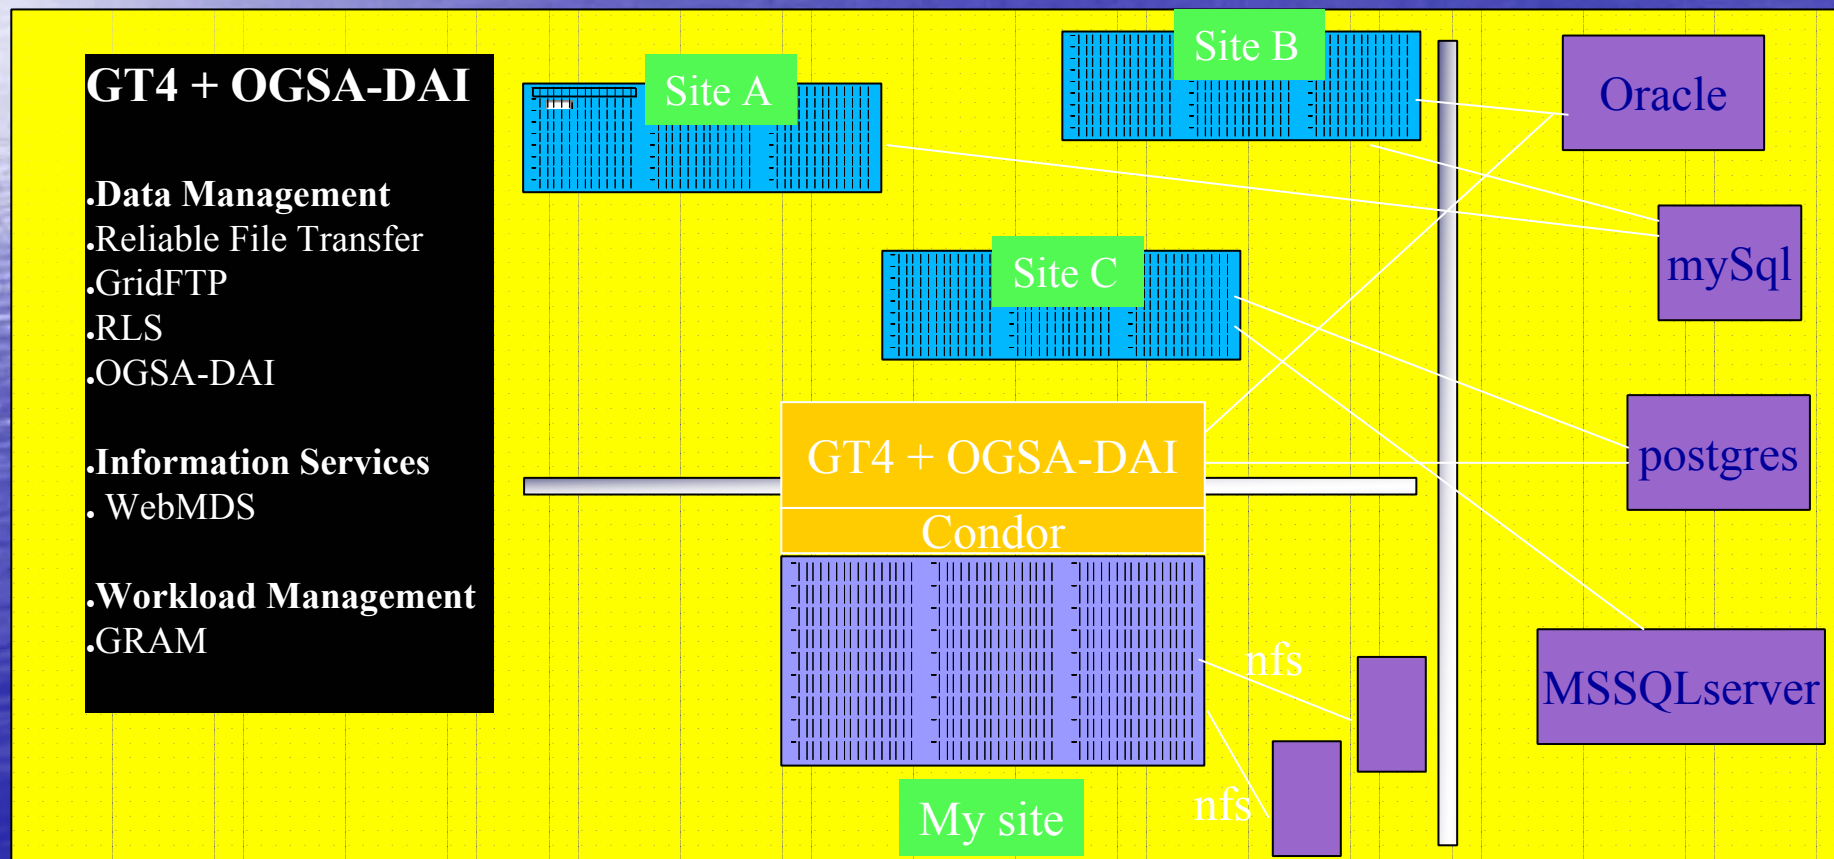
GT4 + OGSA-DAI

.Data Management
.Reliable File Transfer
.GridFTP
.RLS
.OGSA-DAI

.Information Services
. WebMDS

.Workload Management
.GRAM

Site A

Site B

Site C

Oracle

mySql

postgres

MSSQLserver

GT4 + OGSA-DAI

Condor

nfs

nfs

My site